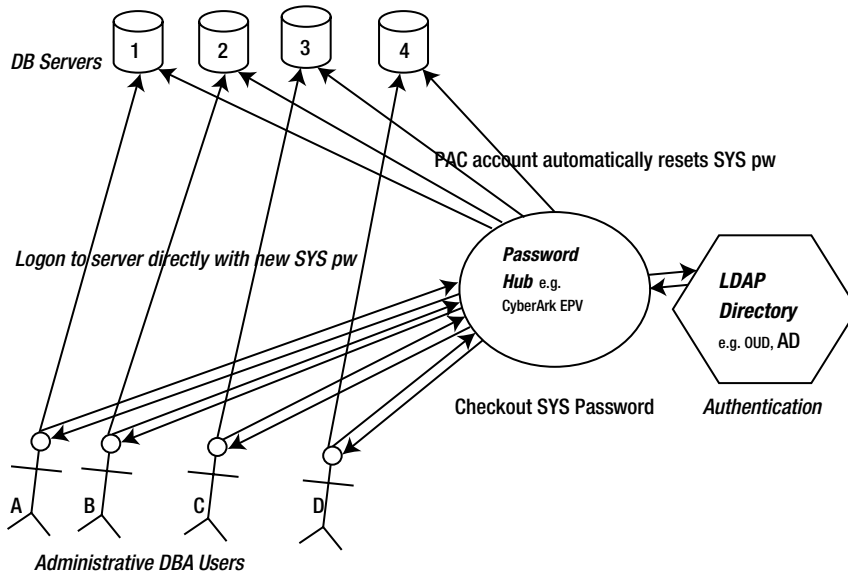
DB Servers

1

2

3

4

PAC account automatically resets SYS pw

Logon to server directly with new SYS pw

Password Hub e.g. CyberArk EPV

LDAP Directory e.g. OUD, AD

Checkout SYS Password

Authentication

A

B

C

D

Administrative DBA Users